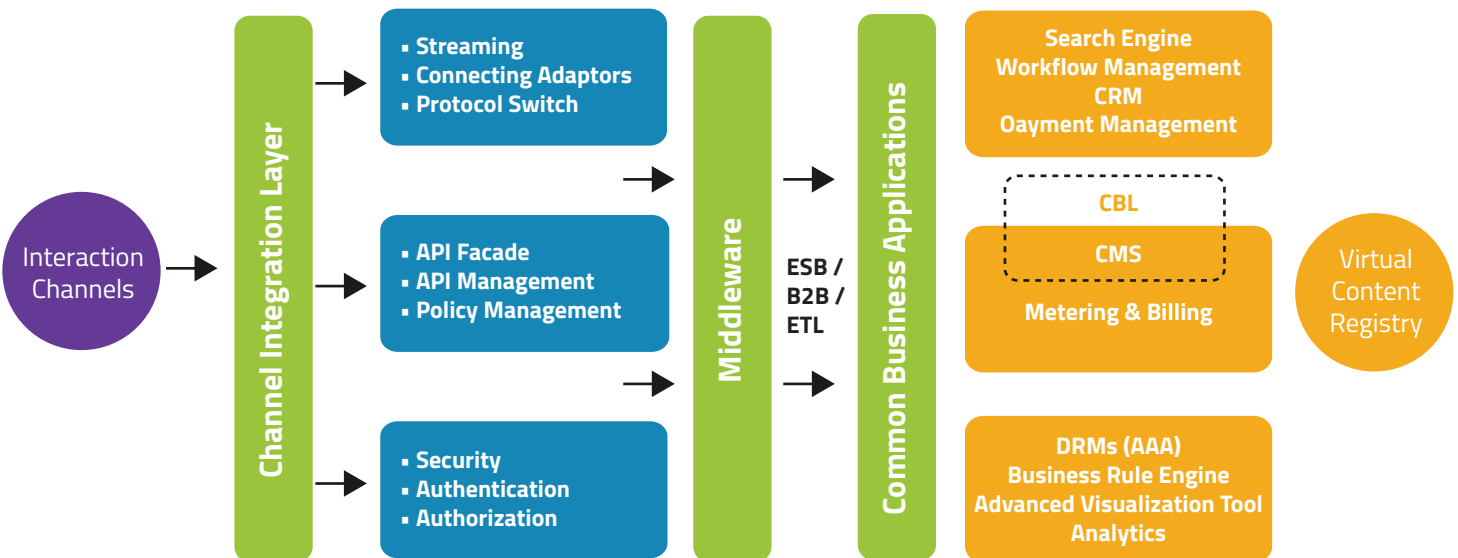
Interaction Channels

Channel Integration Layer

• Streaming
• Connecting Adaptors
• Protocol Switch

• API Facade
• API Management
• Policy Management

• Security
• Authentication
• Authorization

Middleware

ESB / B2B / ETL

Common Business Applications

Search Engine
Workflow Management
CRM
Oayment Management

CBL

CMS

Metering & Billing

DRMs (AAA)
Business Rule Engine
Advanced Visualization Tool
Analytics

Virtual Content Registry